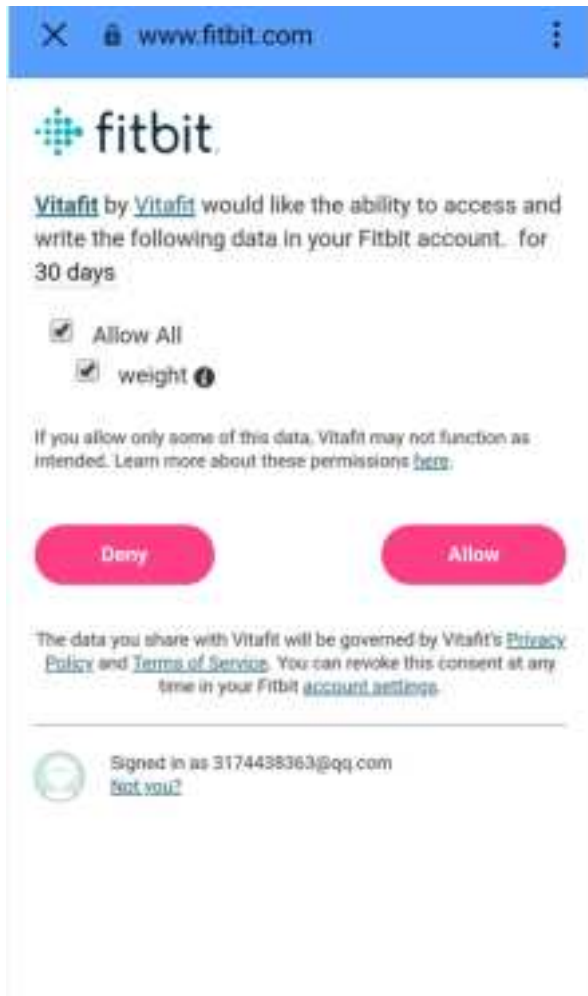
www.fitbit.com

fitbit

Vitafit by Vitafit would like the ability to access and write the following data in your Fitbit account. for 30 days

Allow All

weight

If you allow only some of this data, Vitafit may not function as intended. Learn more about these permissions here.

Deny

Allow

The data you share with Vitafit will be governed by Vitafit's Privacy Policy and Terms of Service. You can revoke this consent at any time in your Fitbit account settings.

Signed in as 3174438363@qq.com
Not you?